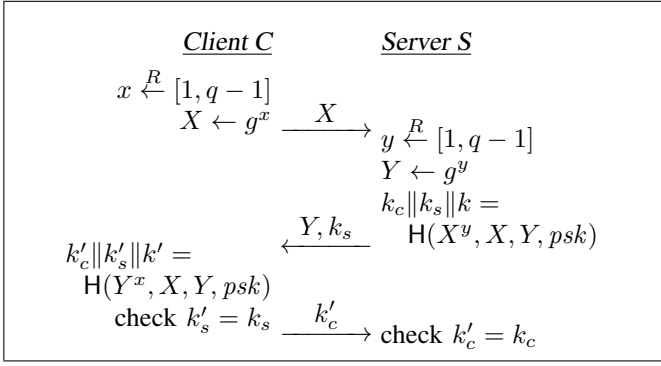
Client C

Server S

$x \xleftarrow{R} [1, q-1]$

$X \leftarrow g^x$

$\xrightarrow{X}$

$y \xleftarrow{R} [1, q-1]$

$Y \leftarrow g^y$

$k_c \| k_s \| k =$

$\mathsf{H}(X^y, X, Y, psk)$

$\xleftarrow{Y, k_s}$

$k_c' \| k_s' \| k' =$

$\mathsf{H}(Y^x, X, Y, psk)$

check $k_s' = k_s$

$\xrightarrow{k_c'}$

check $k_c' = k_c$